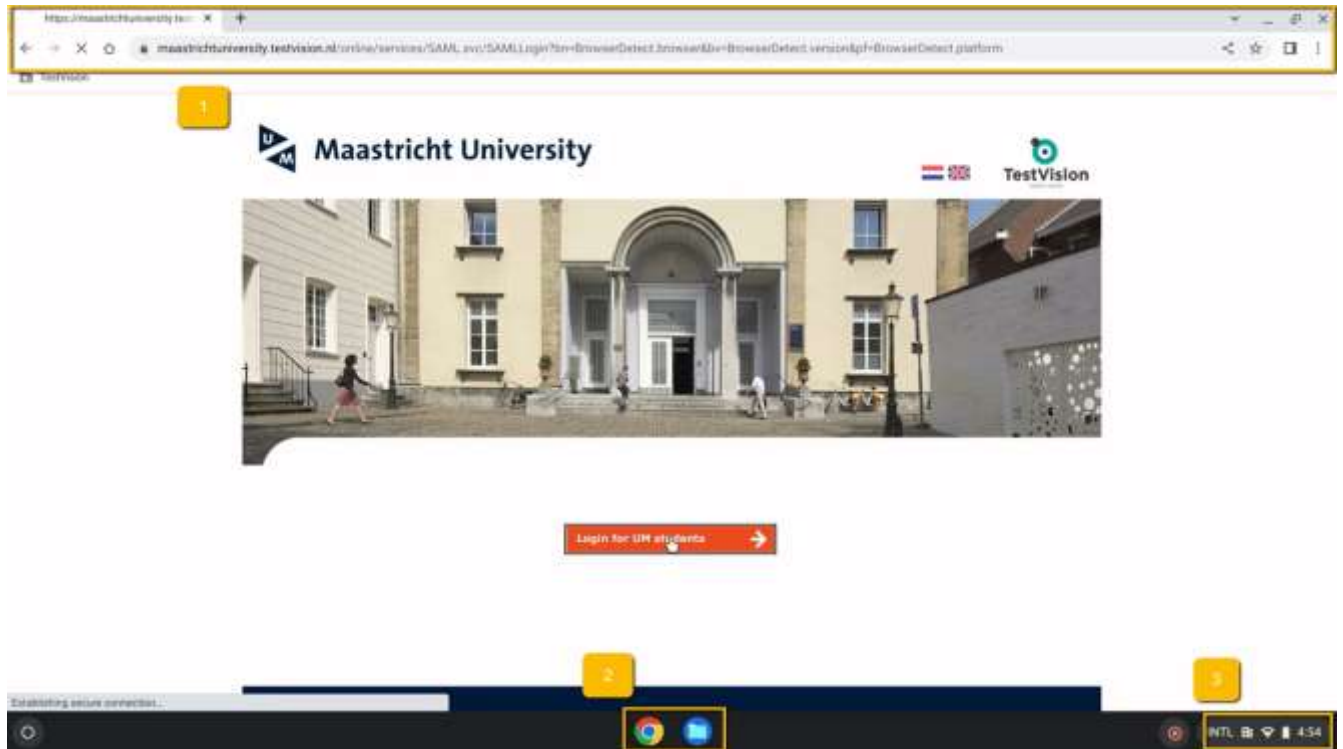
https://maastrichtuniversity.te ×
+
maastrichtuniversity.testvision.nl/online/services/SAML.svc/SAMLLogin?bn=BrowserDetect.browser&bv=BrowserDetect.version&pf=BrowserDetect.platform
TestVision
1
U M
Maastricht University
TestVision
Login for UM students
2
3
Establishing secure connection...
INTL 4:54